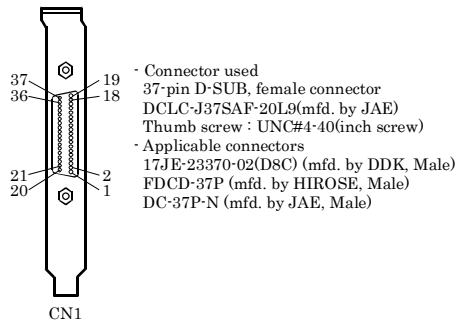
37
36
21
20
19
18
2
1

CN1

- Connector used
37-pin D-SUB, female connector
DCLC-J37SAF-20L9(mfd. by JAE)
Thumb screw : UNC#4-40(inch screw)
- Applicable connectors
17JE-23370-02(D8C) (mfd. by DDK, Male)
FDCD-37P (mfd. by HIROSE, Male)
DC-37P-N (mfd. by JAE, Male)